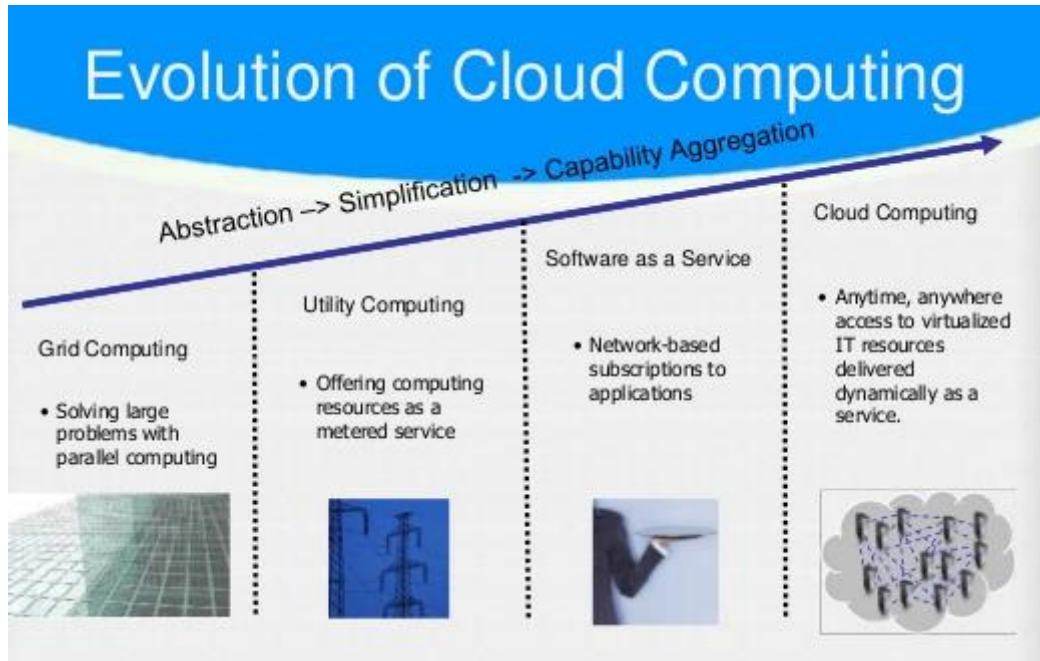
Evolution of Cloud Computing

Abstraction –> Simplification -> Capability Aggregation

Grid Computing

• Solving large problems with parallel computing

Utility Computing

• Offering computing resources as a metered service

Software as a Service

• Network-based subscriptions to applications

Cloud Computing

• Anytime, anywhere access to virtualized IT resources delivered dynamically as a service.